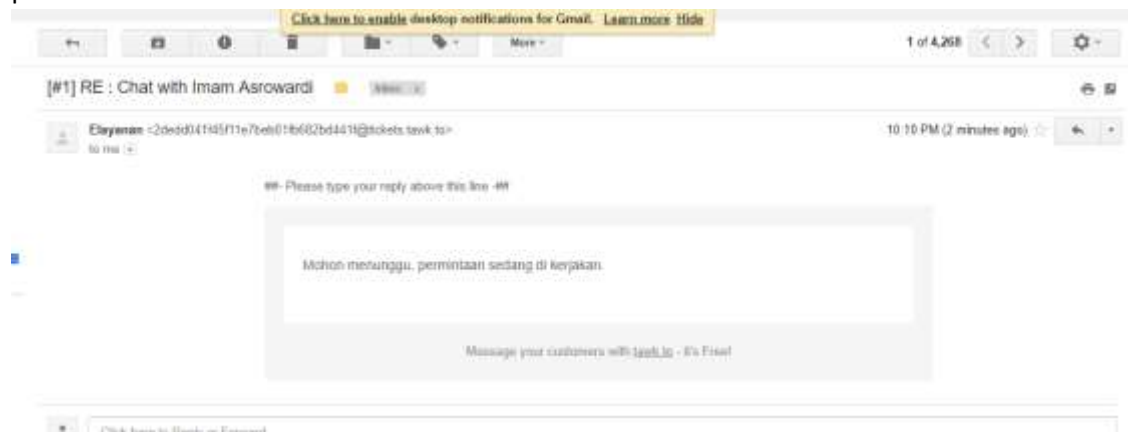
Click here to enable desktop notifications for Gmail. Learn more Hide

More

1 of 4,268

[#1] RE : Chat with Imam Asrowardi

Inbox x

Elayanan <2dedd041f45f11e7beb01fb682bd441f@tickets.tawk.to>

to me

10:10 PM (2 minutes ago)

##- Please type your reply above this line -##

Mohon menunggu, permintaan sedang di kerjakan.

Message your customers with tawk.to - It's Free!

Click here to Reply or Forward